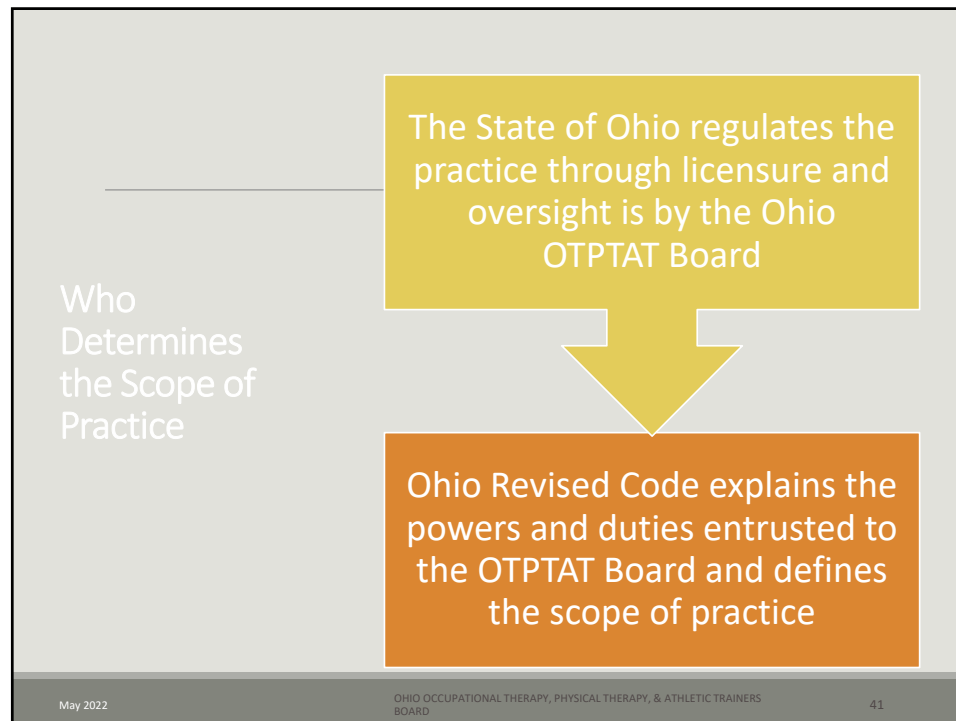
Who Determines the Scope of Practice

The State of Ohio regulates the practice through licensure and oversight is by the Ohio OTPTAT Board

Ohio Revised Code explains the powers and duties entrusted to the OTPTAT Board and defines the scope of practice

May 2022

OHIO OCCUPATIONAL THERAPY, PHYSICAL THERAPY, & ATHLETIC TRAINERS BOARD

41